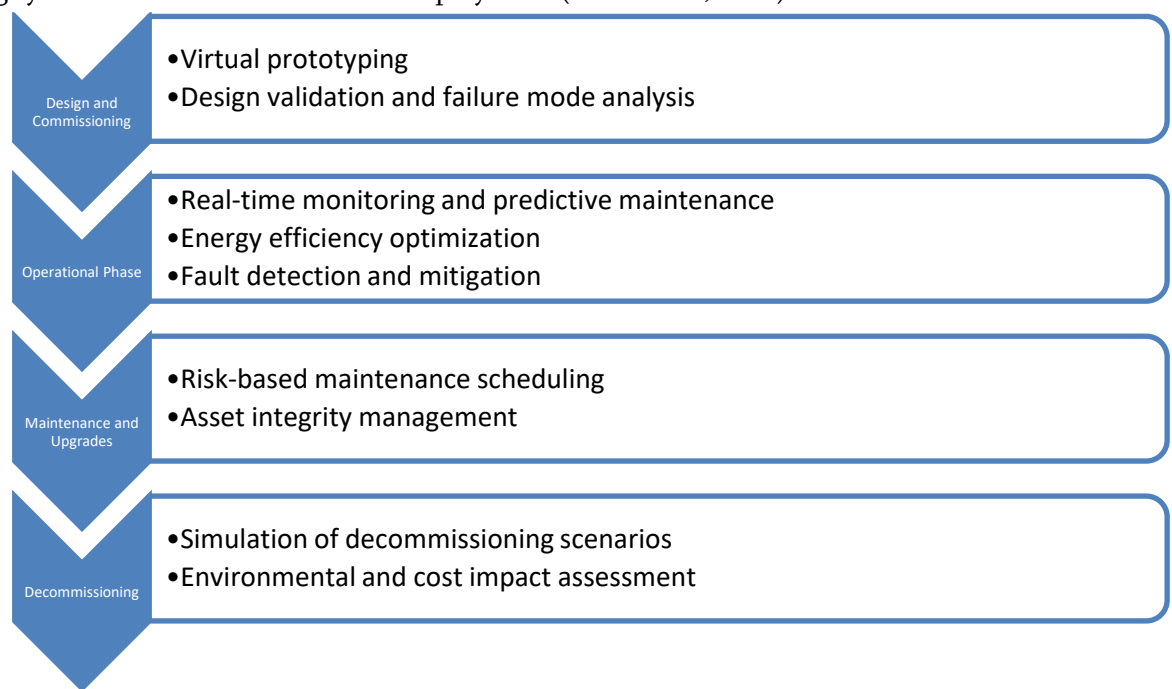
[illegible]

Design and Commissioning

•Virtual prototyping
•Design validation and failure mode analysis

Operational Phase

•Real-time monitoring and predictive maintenance
•Energy efficiency optimization
•Fault detection and mitigation

Maintenance and Upgrades

•Risk-based maintenance scheduling
•Asset integrity management

Decommissioning

•Simulation of decommissioning scenarios
•Environmental and cost impact assessment